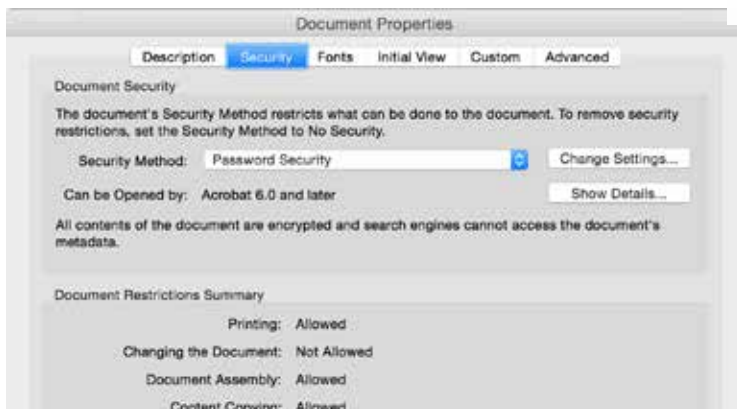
Document Properties

Description Security Fonts Initial View Custom Advanced

Document Security

The document's Security Method restricts what can be done to the document. To remove security restrictions, set the Security Method to No Security.

Security Method: Password Security

Change Settings...

Can be Opened by: Acrobat 6.0 and later

Show Details...

All contents of the document are encrypted and search engines cannot access the document's metadata.

Document Restrictions Summary

Printing: Allowed

Changing the Document: Not Allowed

Document Assembly: Allowed

Content Copying: Allowed